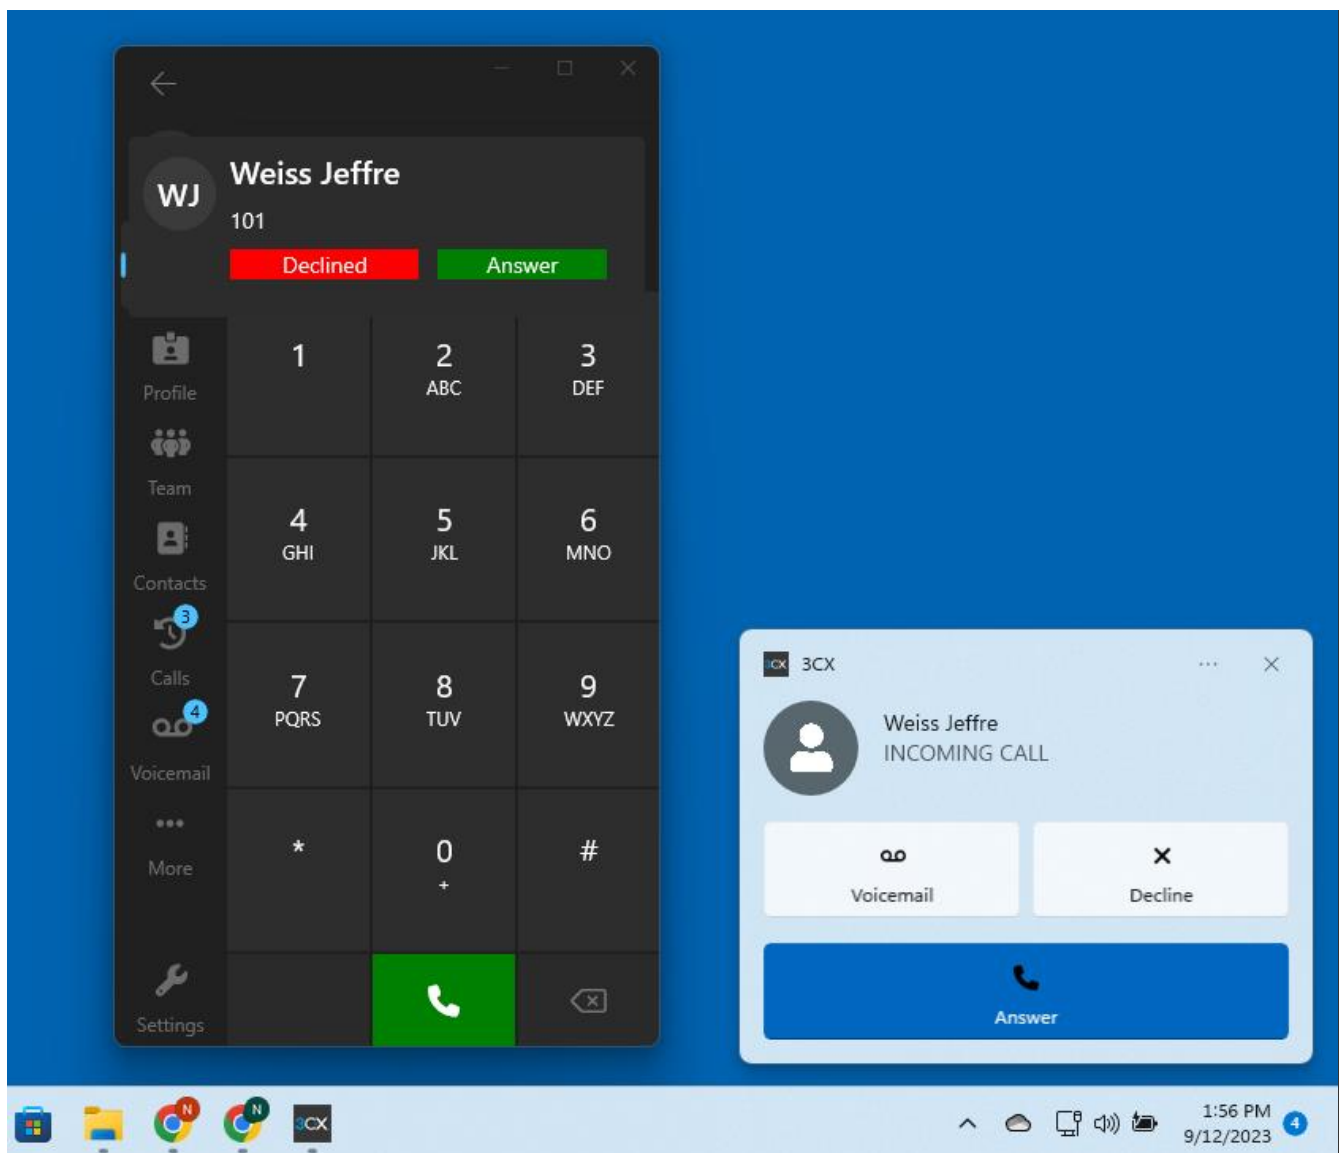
WJ
Weiss Jeffre
101
Declined
Answer

Profile
Team
Contacts
3
Calls
4
Voicemail
More
Settings

1
2
ABC
3
DEF
4
GHI
5
JKL
6
MNO
7
PQRS
8
TUV
9
WXYZ
*
0
+
#

3CX
3CX
Weiss Jeffre
INCOMING CALL
Voicemail
Decline
Answer

N
N
3CX
1:56 PM
9/12/2023
4